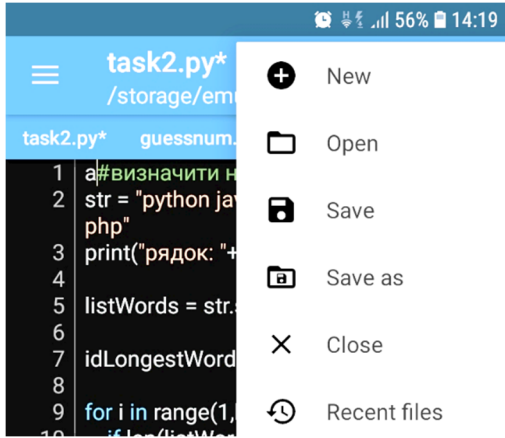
56% 14:19

task2.py*
/storage/em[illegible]

task2.py* guessnum.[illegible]

1 a#визначити н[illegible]
2 str = "python ja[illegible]
php"
3 print("рядок: "+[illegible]
4
5 listWords = str.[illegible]
6
7 idLongestWord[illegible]
8
9 for i in range(1,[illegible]
10 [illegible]

New
Open
Save
Save as
Close
Recent files